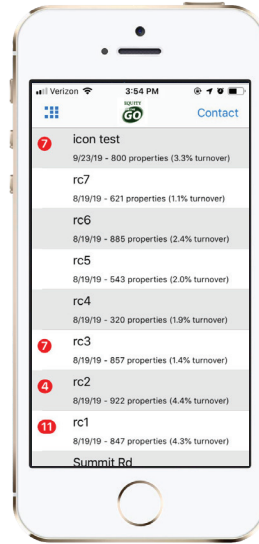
Verizon 3:54 PM

EQUITY GO

Contact

7 icon test
9/23/19 - 800 properties (3.3% turnover)

rc7
8/19/19 - 621 properties (1.1% turnover)

rc6
8/19/19 - 885 properties (2.4% turnover)

rc5
8/19/19 - 543 properties (2.0% turnover)

rc4
8/19/19 - 320 properties (1.9% turnover)

7 rc3
8/19/19 - 857 properties (1.4% turnover)

4 rc2
8/19/19 - 922 properties (4.4% turnover)

11 rc1
8/19/19 - 847 properties (4.3% turnover)

Summit Rd